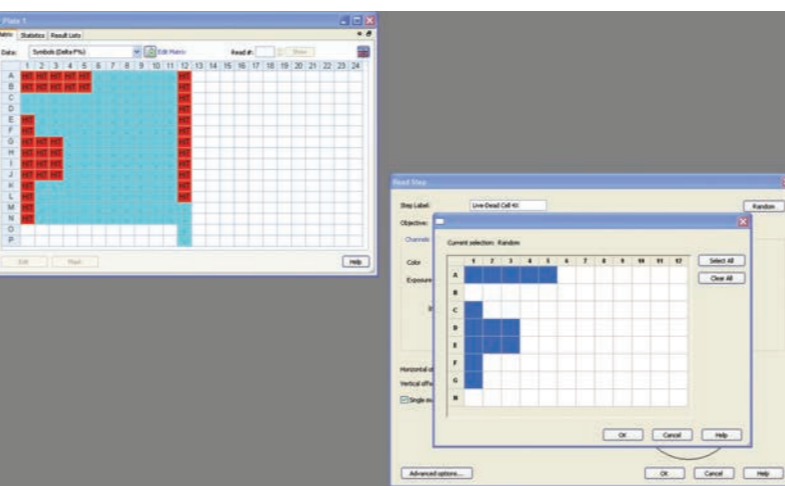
Plate 1

Matrix Statistics Result Lists

Data: Symbols (Delta F%) Edit Matrix Read #: Show

| | 1 | 2 | 3 | 4 | 5 | 6 | 7 | 8 | 9 | 10 | 11 | 12 | 13 | 14 | 15 | 16 | 17 | 18 | 19 | 20 | 21 | 22 | 23 | 24 |
|---|---|---|---|---|---|---|---|---|---|---|---|---|---|---|---|---|---|---|---|---|---|---|---|---|
| A | HIT | HIT | HIT | HIT | HIT | | | | | | | HIT | | | | | | | | | | | | |
| B | HIT | HIT | HIT | HIT | HIT | | | | | | | HIT | | | | | | | | | | | | |
| C | | | | | | | | | | | | HIT | | | | | | | | | | | | |
| D | | | | | | | | | | | | HIT | | | | | | | | | | | | |
| E | HIT | | | | | | | | | | | HIT | | | | | | | | | | | | |
| F | HIT | | | | | | | | | | | HIT | | | | | | | | | | | | |
| G | HIT | HIT | HIT | | | | | | | | | HIT | | | | | | | | | | | | |
| H | HIT | HIT | HIT | | | | | | | | | HIT | | | | | | | | | | | | |
| I | HIT | HIT | HIT | | | | | | | | | HIT | | | | | | | | | | | | |
| J | HIT | HIT | HIT | | | | | | | | | HIT | | | | | | | | | | | | |
| K | HIT | | | | | | | | | | | HIT | | | | | | | | | | | | |
| L | HIT | | | | | | | | | | | | | | | | | | | | | | | |
| M | HIT | | | | | | | | | | | | | | | | | | | | | | | |
| N | HIT | | | | | | | | | | | | | | | | | | | | | | | |
| O | | | | | | | | | | | | | | | | | | | | | | | | |
| P | | | | | | | | | | | | | | | | | | | | | | | | |

Edit Mask Help

Read Step

Step Label: Live-Dead Cell Kit Random

Objective:

Channels

Color

Exposure

Current selection: Random

| | 1 | 2 | 3 | 4 | 5 | 6 | 7 | 8 | 9 | 10 | 11 | 12 |
|---|---|---|---|---|---|---|---|---|---|---|---|---|
| A | | | | | | | | | | | | |
| B | | | | | | | | | | | | |
| C | | | | | | | | | | | | |
| D | | | | | | | | | | | | |
| E | | | | | | | | | | | | |
| F | | | | | | | | | | | | |
| G | | | | | | | | | | | | |
| H | | | | | | | | | | | | |

Select All

Clear All

Horizontal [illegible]

Vertical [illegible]

Single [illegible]

OK Cancel Help

Advanced options... OK Cancel Help